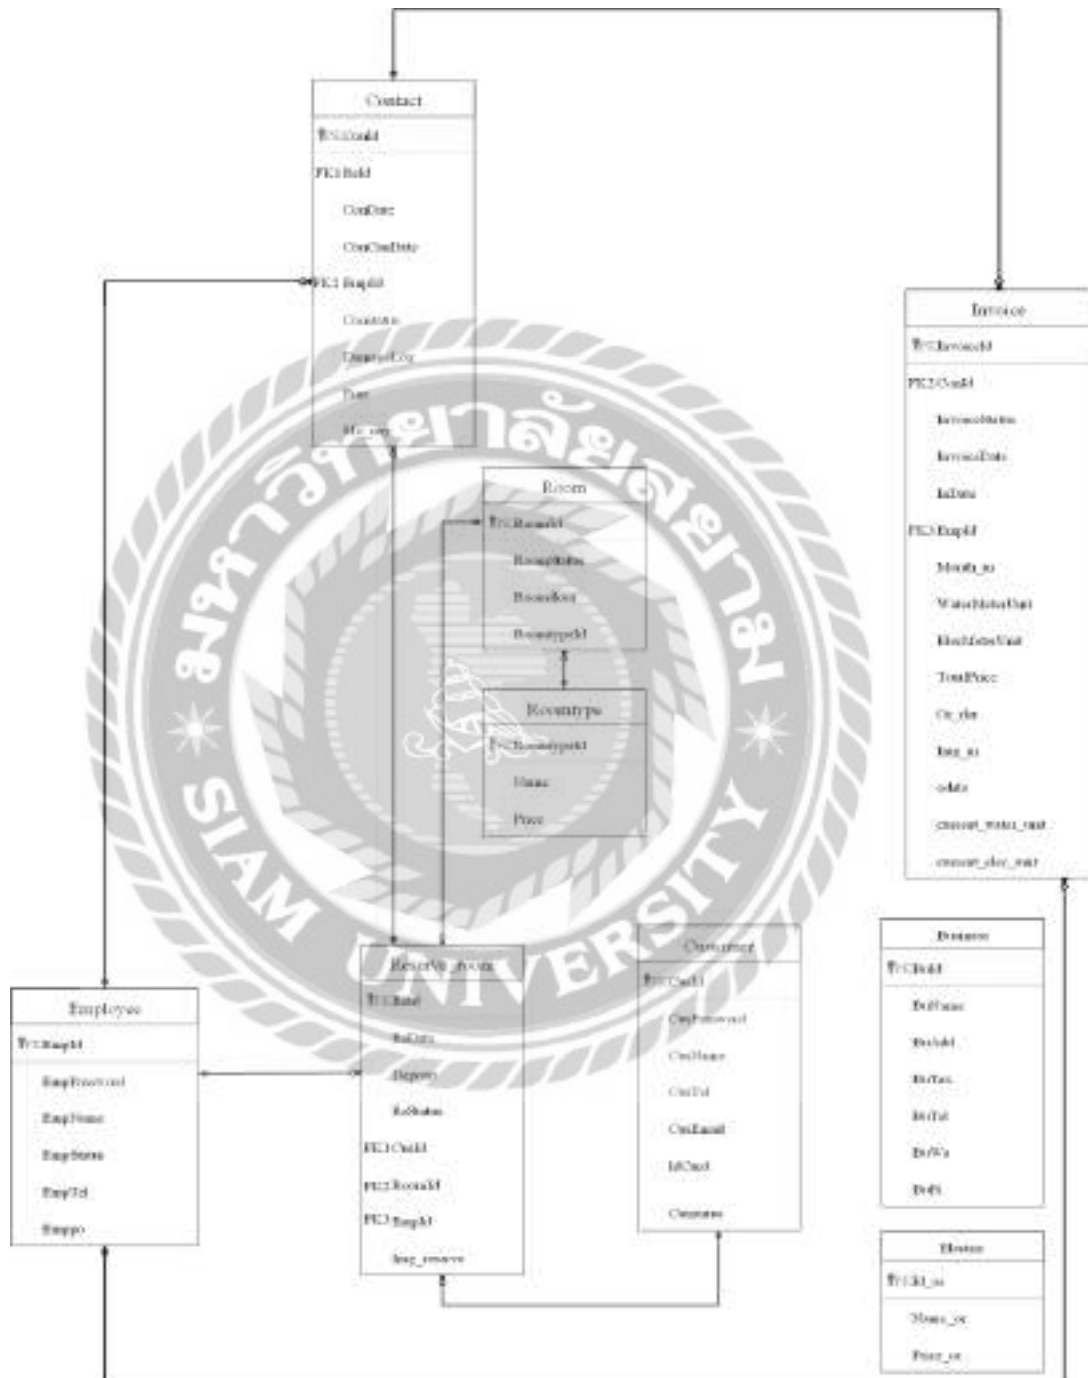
Contact

PK ConId

FK1 ReId

ConDate

ConCheckDate

FK2 EmpId

ConStatus

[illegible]

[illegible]

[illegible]

Invoice

PK InvoiceId

FK2 ConId

InvoiceStatus

InvoiceDate

InDate

FK3 EmpId

Month_in

WaterMeterUnit

ElectMeterUnit

TotalPrice

Ot_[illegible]

Img_in

odate

current_water_unit

current_elec_unit

Room

PK RoomId

RoomStatus

RoomFloor

RoomtypeId

Roomtype

PK RoomtypeId

Name

Price

Employee

PK EmpId

EmpPassword

EmpName

EmpStatus

EmpTel

Emppo

Reserve_room

PK ReId

ReDate

Deposit

ReStatus

FK1 CusId

FK2 RoomId

FK3 EmpId

Img_reserve

Customer

PK CusId

CusPassword

CusName

CusTel

CusEmail

IdCard

Cusstatus

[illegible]

PK BsId

BsName

BsAdd

BsTax

BsTel

BsWa

BsEl

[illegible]

PK Id_se

Name_se

Price_se

มหาวิทยาลัยสยาม

SIAM UNIVERSITY